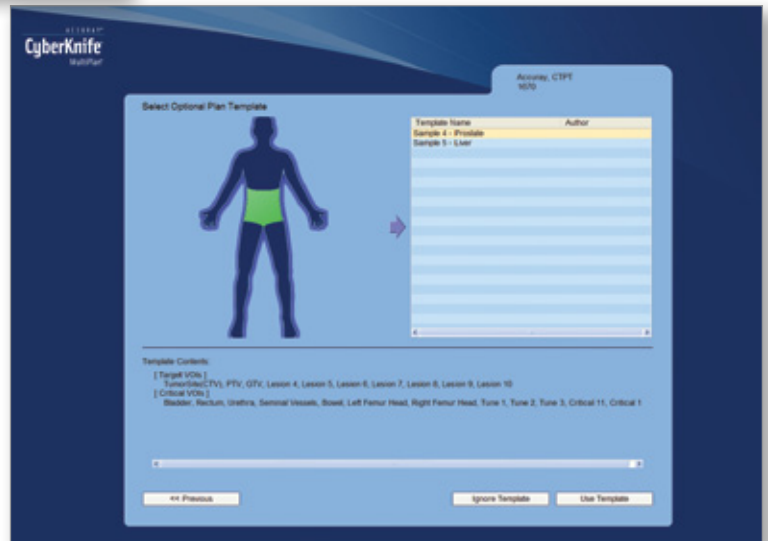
ACCURAY
CyberKnife
MultiPlan

Accuray, CTPT
1670

Select Optional Plan Template

| Template Name | Author |
|---|---|
| Sample 4 - Prostate | |
| Sample 5 - Liver | |

Template Contents:
[ Target VOIs ]
TumorSite(CTV), PTV, GTV, Lesion 4, Lesion 5, Lesion 6, Lesion 7, Lesion 8, Lesion 9, Lesion 10
[ Critical VOIs ]
Bladder, Rectum, Urethra, Seminal Vessels, Bowel, Left Femur Head, Right Femur Head, Tune 1, Tune 2, Tune 3, Critical 11, Critical 1

<< Previous

Ignore Template

Use Template